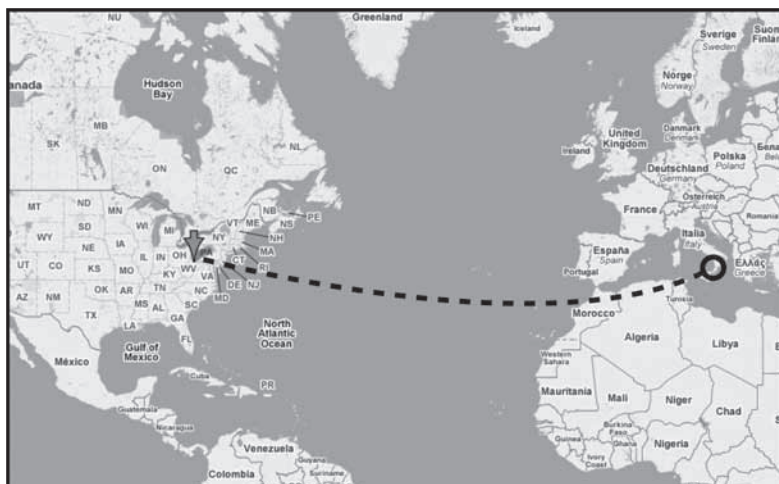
NU
Greenland
Iceland
Sverige
Sweden
Suom
Finlan
anada
Hudson Bay
Norge
Norway
MB
SK
United Kingdom
Danmark
Denmark
Ireland
NL
ON
QC
Polska
Poland
Bela
Deutschland
Germany
MT
ND
MN
NB
PE
NS
France
Österreich
Austria
Romania
SD
WI
MI
VT
ME
WY
NE
IA
NY
NH
MA
Italia
Italy
UT
CO
KS
MO
IL
IN
OH
CT
RI
España
Spain
Ελλάς
Greece
KY
WV
VA
PA
NJ
Portugal
AZ
NM
OK
AR
TN
NC
DE
MD
Tunisia
TX
MS
AL
SC
GA
LA
North Atlantic Ocean
Morocco
Algeria
Libya
FL
Gulf of Mexico
México
Western Sahara
Cuba
PR
Mauritania
Mali
Niger
Chad
Guatemala
Nicaragua
Burkina Faso
Guinea
Ghana
Nigeria
Venezuela
Guyana
Suriname
Ivory Coast
Colombia